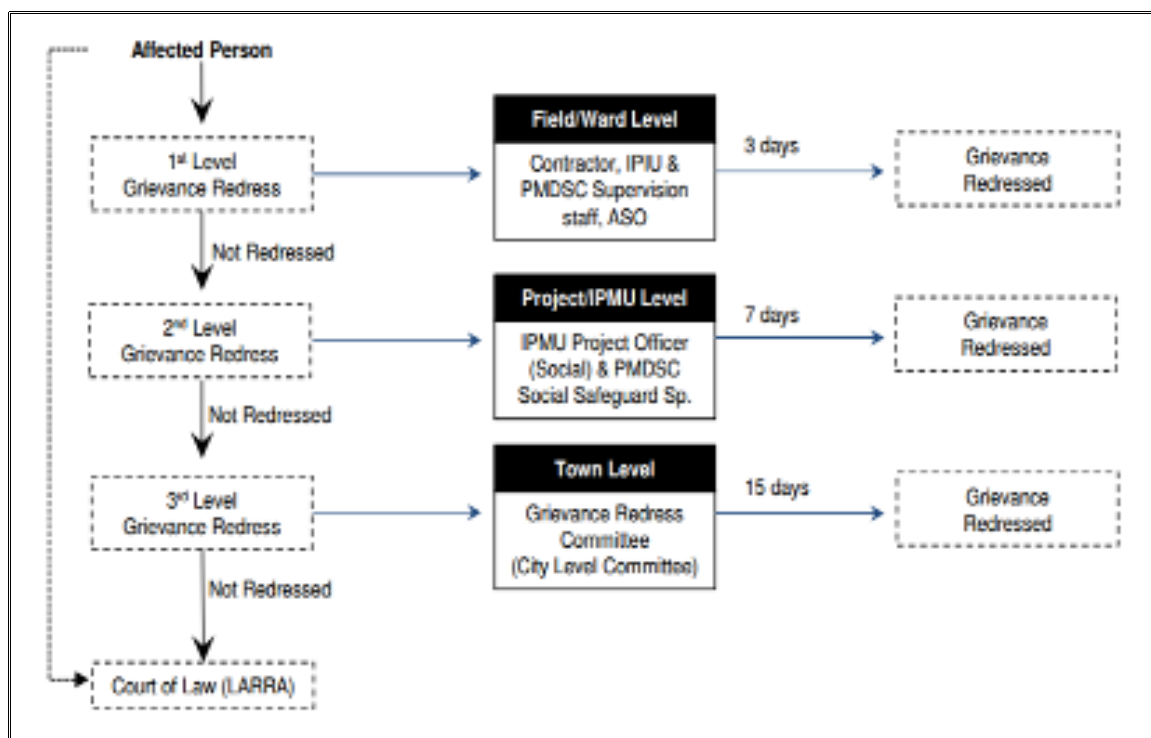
Affected Person

1$^{st}$ Level Grievance Redress

Field/Ward Level

Contractor, IPIU & PMDSC Supervision staff, ASO

3 days

Grievance Redressed

Not Redressed

2$^{nd}$ Level Grievance Redress

Project/IPMU Level

IPMU Project Officer (Social) & PMDSC Social Safeguard Sp.

7 days

Grievance Redressed

Not Redressed

3$^{rd}$ Level Grievance Redress

Town Level

Grievance Redress Committee (City Level Committee)

15 days

Grievance Redressed

Not Redressed

Court of Law (LARRA)